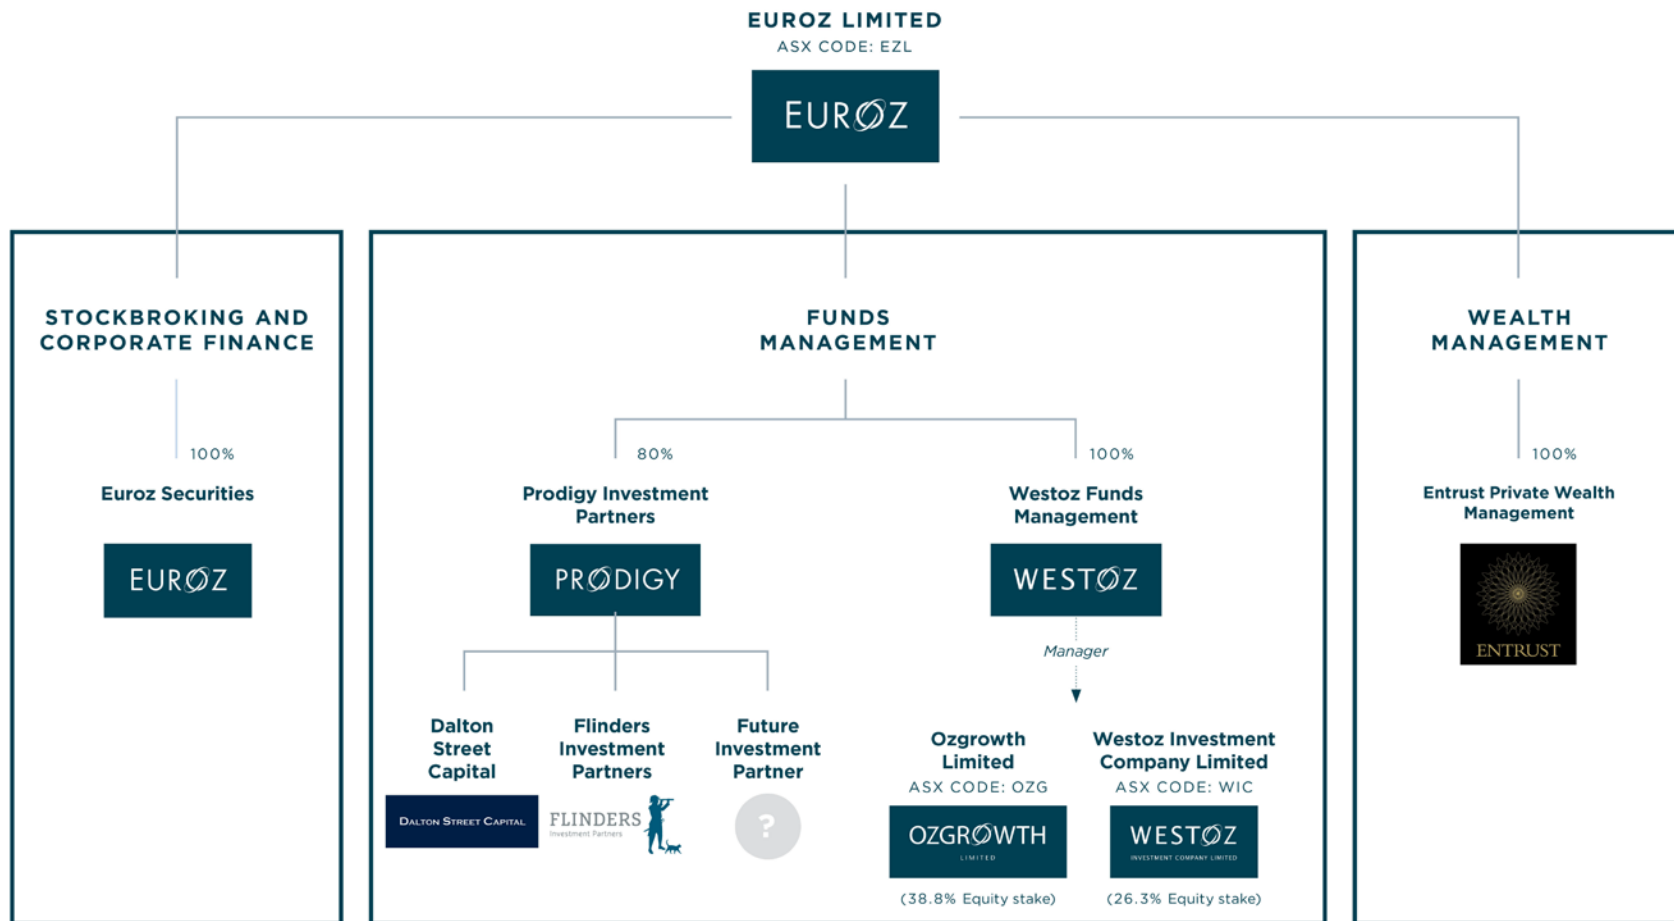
EUROZ LIMITED
ASX CODE: EZL

EUROZ

STOCKBROKING AND CORPORATE FINANCE

100%

Euroz Securities

EUROZ

FUNDS MANAGEMENT

80%

Prodigy Investment Partners

PRODIGY

Dalton Street Capital

DALTON STREET CAPITAL

Flinders Investment Partners

FLINDERS Investment Partners

Future Investment Partner

?

100%

Westoz Funds Management

WESTOZ

Manager

Ozgrowth Limited
ASX CODE: OZG

OZGROWTH LIMITED

(38.8% Equity stake)

Westoz Investment Company Limited
ASX CODE: WIC

WESTOZ INVESTMENT COMPANY LIMITED

(26.3% Equity stake)

WEALTH MANAGEMENT

100%

Entrust Private Wealth Management

ENTRUST